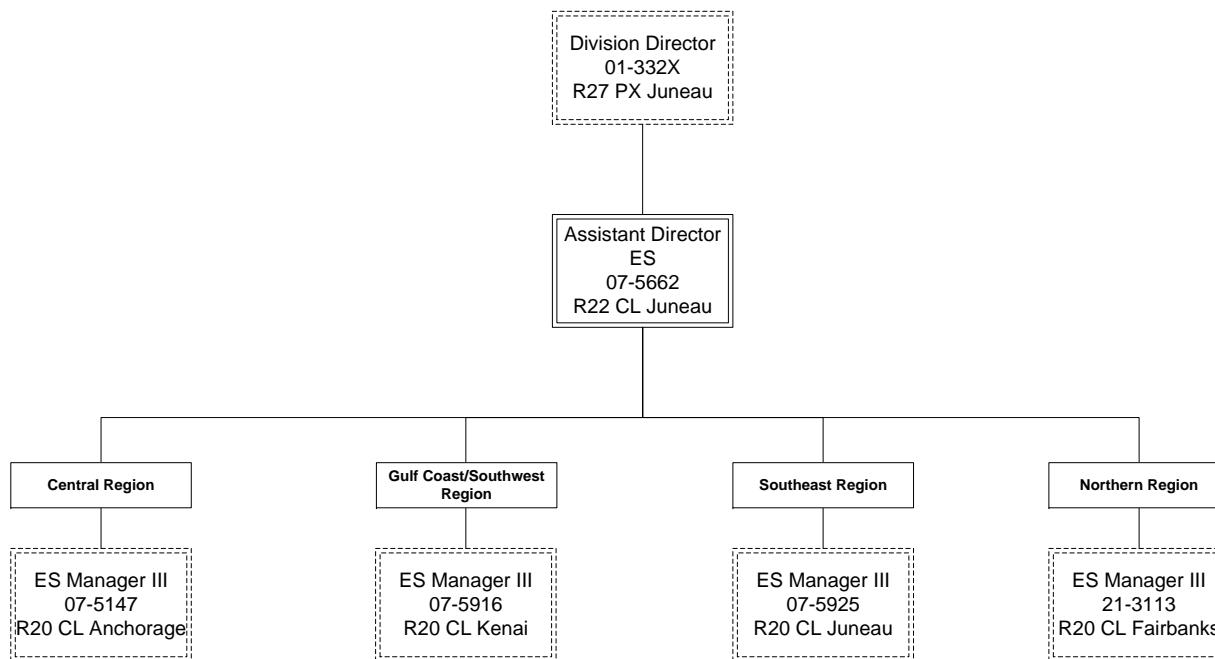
Division Director
01-332X
R27 PX Juneau

Assistant Director
ES
07-5662
R22 CL Juneau

Central Region

ES Manager III
07-5147
R20 CL Anchorage

Gulf Coast/Southwest Region

ES Manager III
07-5916
R20 CL Kenai

Southeast Region

ES Manager III
07-5925
R20 CL Juneau

Northern Region

ES Manager III
21-3113
R20 CL Fairbanks